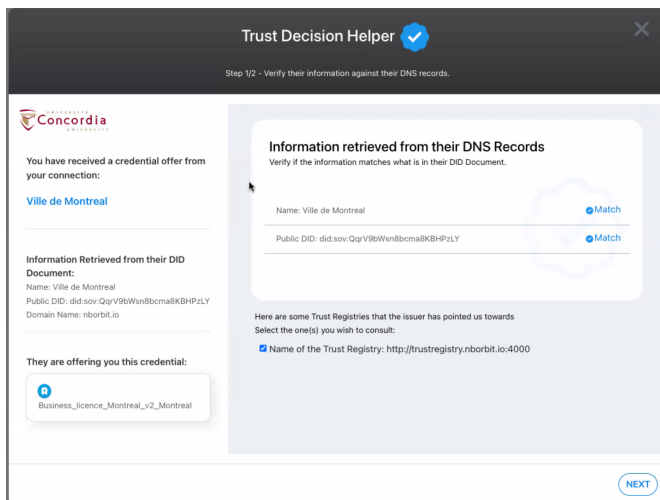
Trust Decision Helper

Step 1/2 - Verify their information against their DNS records.

UNIVERSITÉ
Concordia
UNIVERSITY

You have received a credential offer from your connection:

Ville de Montreal

Information Retrieved from their DID Document:
Name: Ville de Montreal
Public DID: did:sov:QqrV9bWsn8bcma8KBHPzLY
Domain Name: nborbit.io

They are offering you this credential:

Business_licence_Montreal_v2_Montreal

Information retrieved from their DNS Records
Verify if the information matches what is in their DID Document.

Name: Ville de Montreal
Match

Public DID: did:sov:QqrV9bWsn8bcma8KBHPzLY
Match

Here are some Trust Registries that the issuer has pointed us towards
Select the one(s) you wish to consult:

Name of the Trust Registry: http://trustregistry.nborbit.io:4000

NEXT